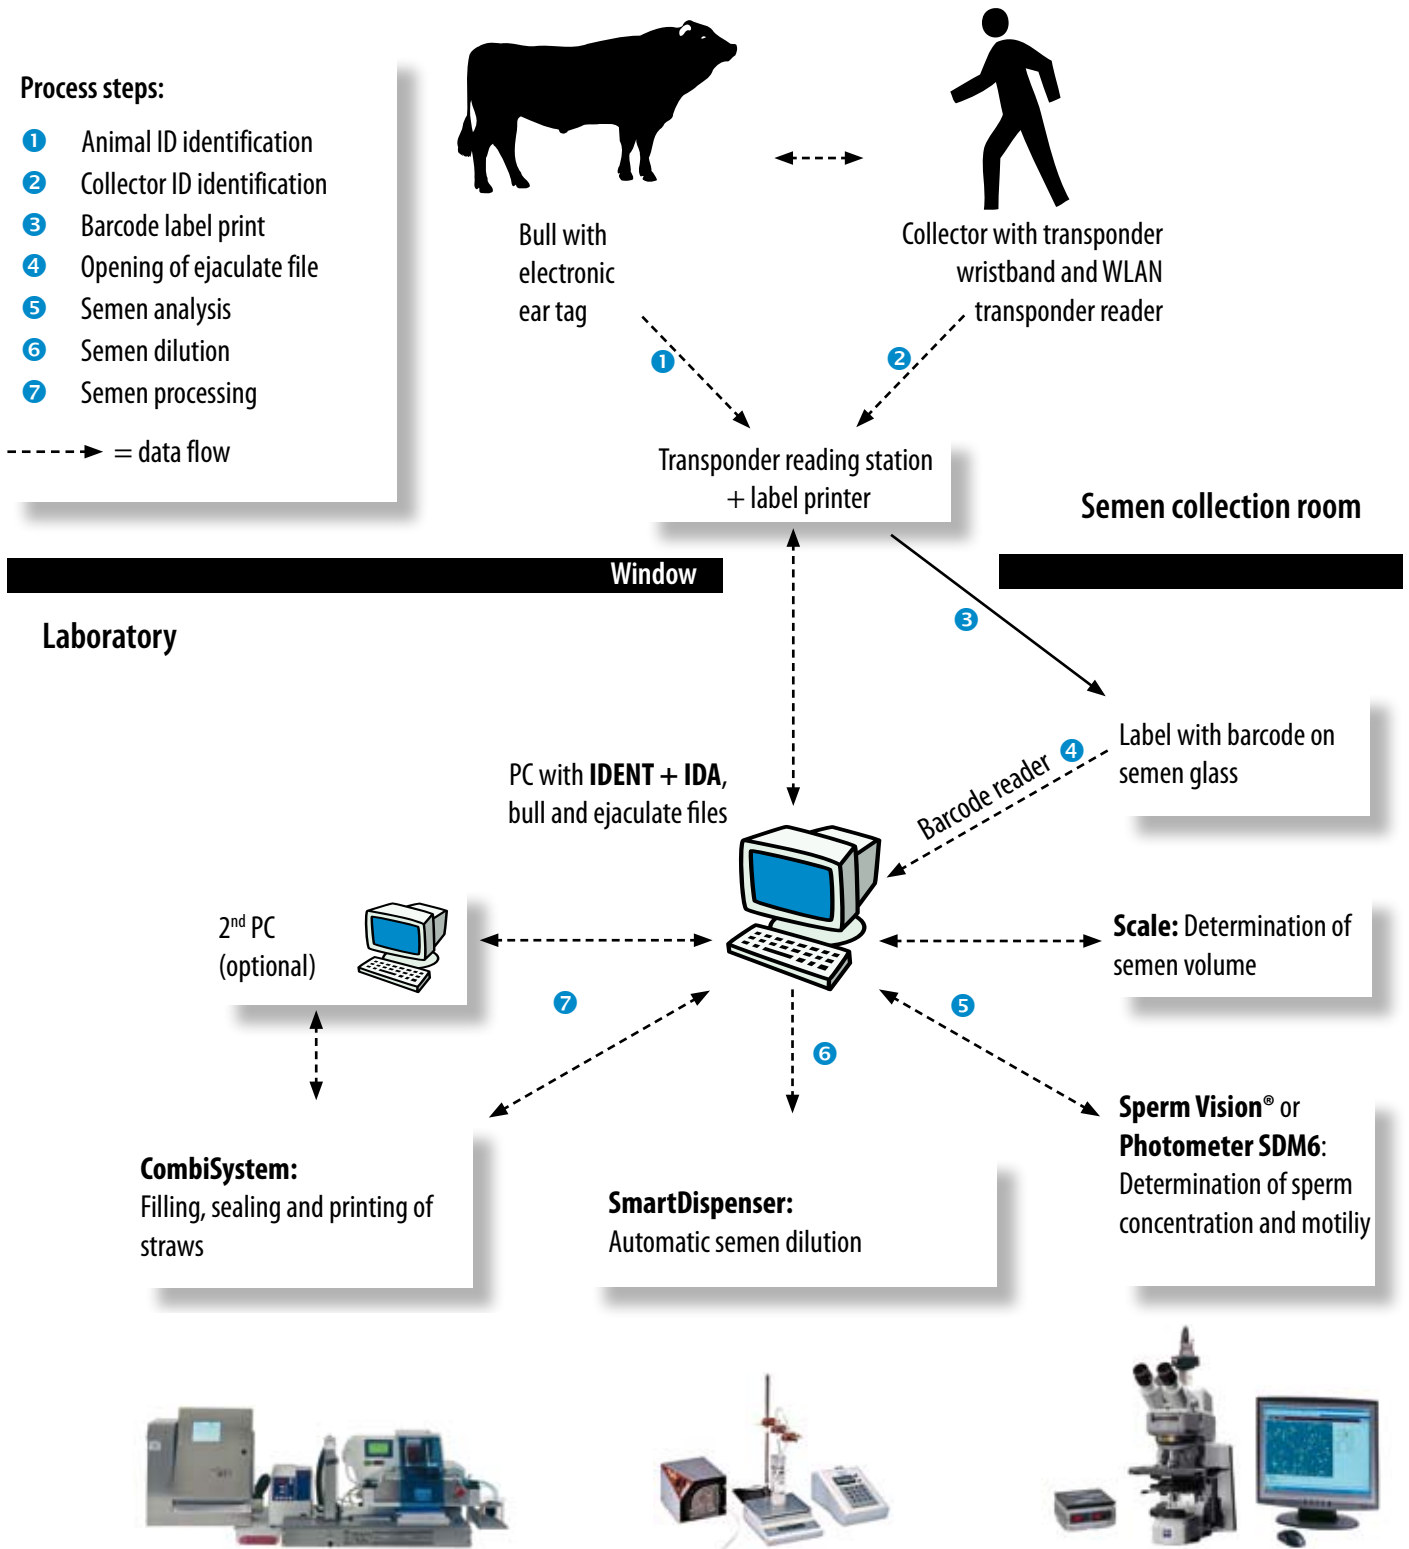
Process steps:

1 Animal ID identification
2 Collector ID identification
3 Barcode label print
4 Opening of ejaculate file
5 Semen analysis
6 Semen dilution
7 Semen processing

= data flow

Bull with electronic ear tag

Collector with transponder wristband and WLAN transponder reader

1

2

Transponder reading station + label printer

Semen collection room

Window

Laboratory

3

Label with barcode on semen glass

4

Barcode reader

PC with **IDENT + IDA**, bull and ejaculate files

$2^{nd}$ PC (optional)

**Scale:** Determination of semen volume

7

5

6

**Sperm Vision®** or **Photometer SDM6**: Determination of sperm concentration and motiliy

**CombiSystem:** Filling, sealing and printing of straws

**SmartDispenser:** Automatic semen dilution